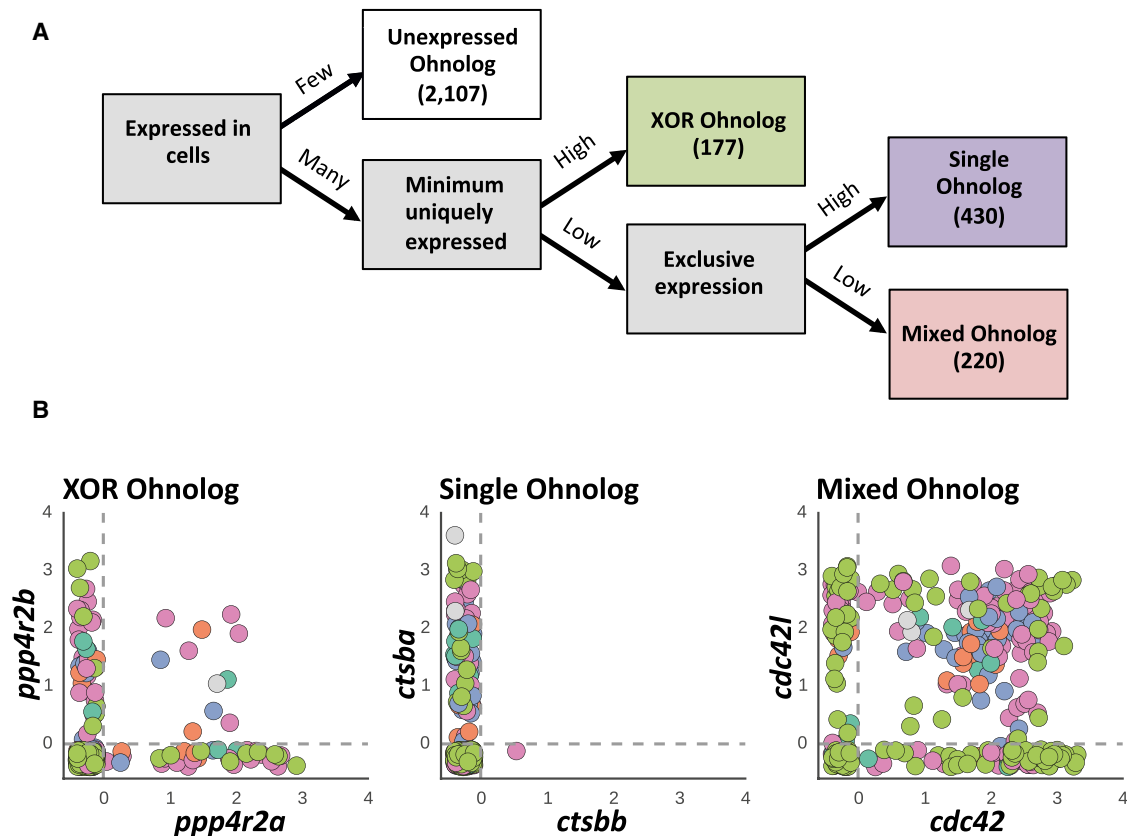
A

Expressed in cells

Few

Unexpressed Ohnolog (2,107)

Many

Minimum uniquely expressed

High

XOR Ohnolog (177)

Low

Exclusive expression

High

Single Ohnolog (430)

Low

Mixed Ohnolog (220)

B

XOR Ohnolog

ppp4r2b

4
3
2
1
0

0 1 2 3 4

ppp4r2a

Single Ohnolog

ctsba

4
3
2
1
0

0 1 2 3 4

ctsbb

Mixed Ohnolog

cdc42l

4
3
2
1
0

0 1 2 3 4

cdc42